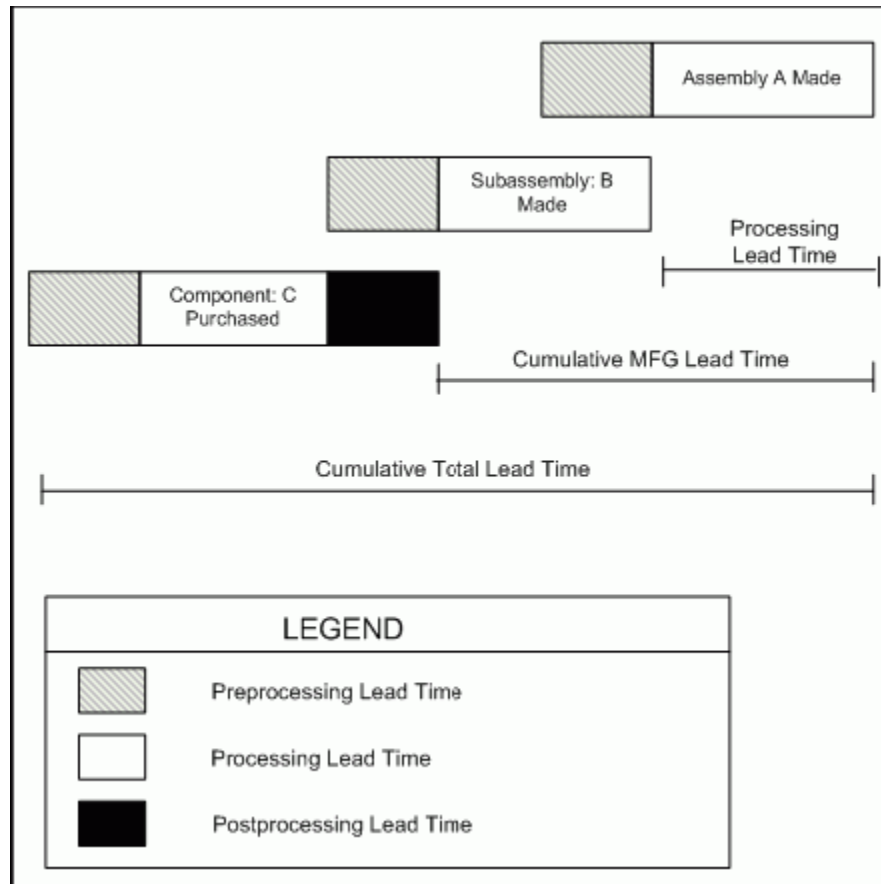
Assembly A Made

Subassembly: B Made

Processing Lead Time

Component: C Purchased

Cumulative MFG Lead Time

Cumulative Total Lead Time

LEGEND

Preprocessing Lead Time

Processing Lead Time

Postprocessing Lead Time